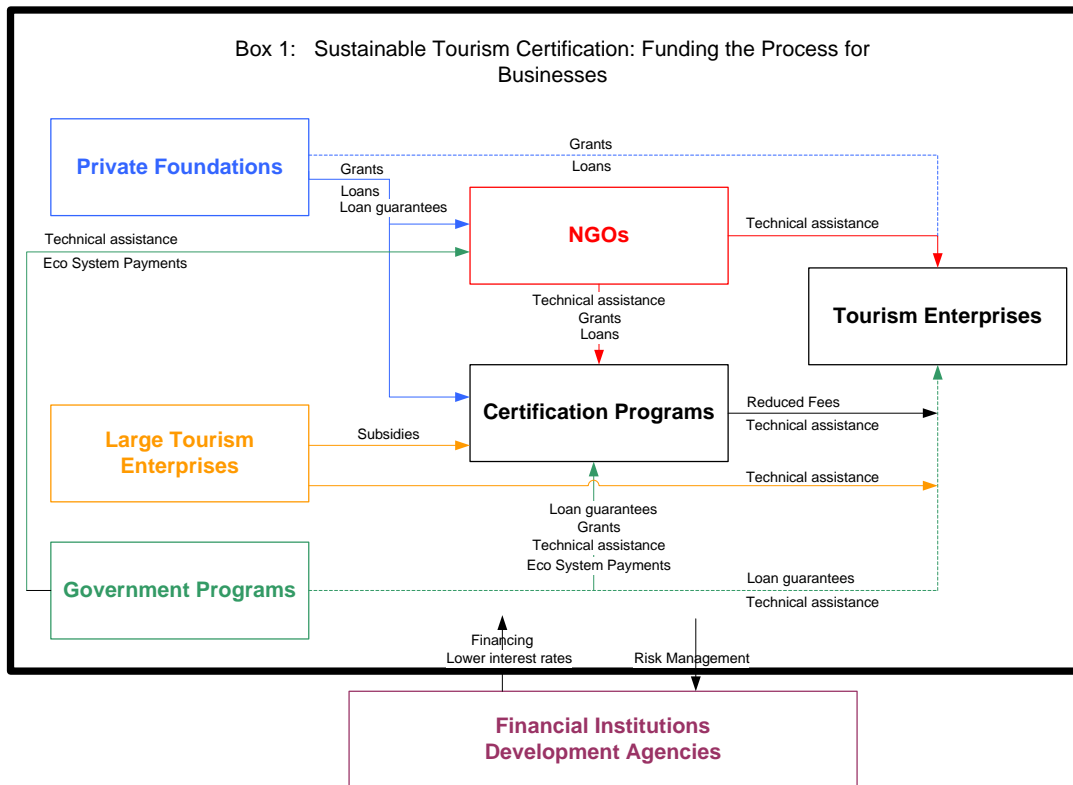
Box 1: Sustainable Tourism Certification: Funding the Process for Businesses

Private Foundations

Grants
Loans

Grants
Loans
Loan guarantees

NGOs

Technical assistance

Technical assistance
Eco System Payments

Tourism Enterprises

Technical assistance
Grants
Loans

Certification Programs

Reduced Fees
Technical assistance

Large Tourism Enterprises

Subsidies

Technical assistance

Loan guarantees
Grants
Technical assistance
Eco System Payments

Government Programs

Loan guarantees
Technical assistance

Financing
Lower interest rates

Risk Management

Financial Institutions
Development Agencies